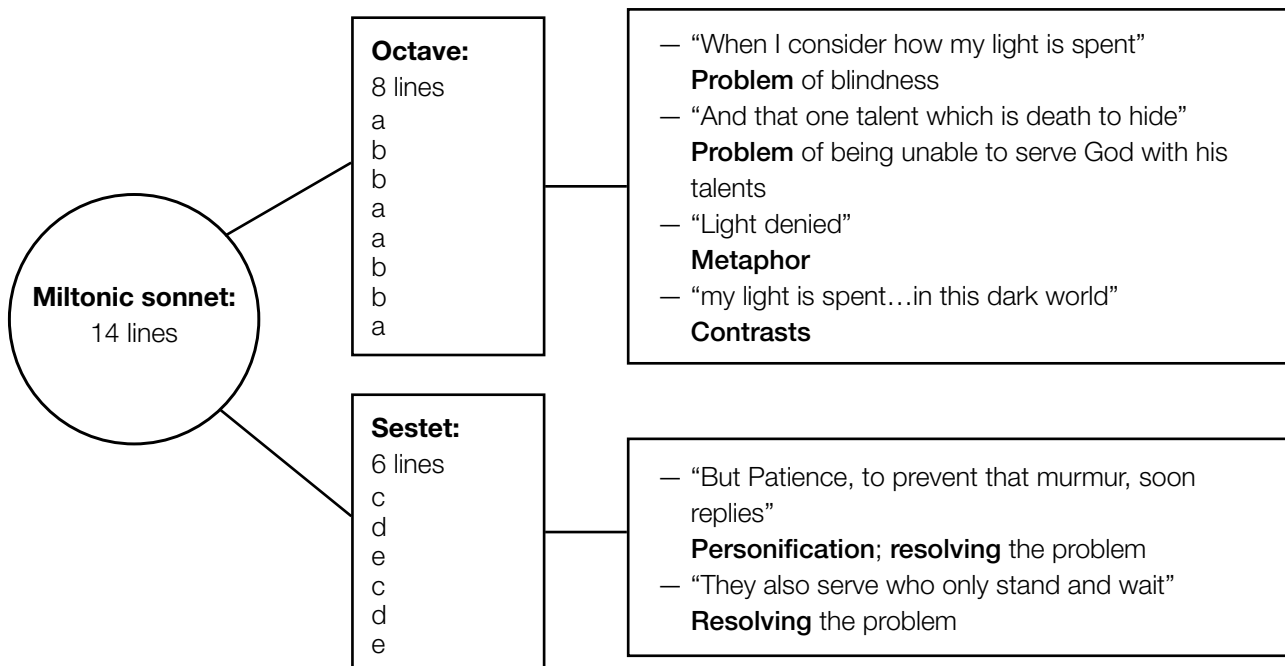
Miltonic sonnet:
14 lines

Octave:
8 lines
a
b
b
a
a
b
b
a

— “When I consider how my light is spent”
Problem of blindness
— “And that one talent which is death to hide”
Problem of being unable to serve God with his talents
— “Light denied”
Metaphor
— “my light is spent…in this dark world”
Contrasts

Sestet:
6 lines
c
d
e
c
d
e

— “But Patience, to prevent that murmur, soon replies”
Personification; resolving the problem
— “They also serve who only stand and wait”
Resolving the problem